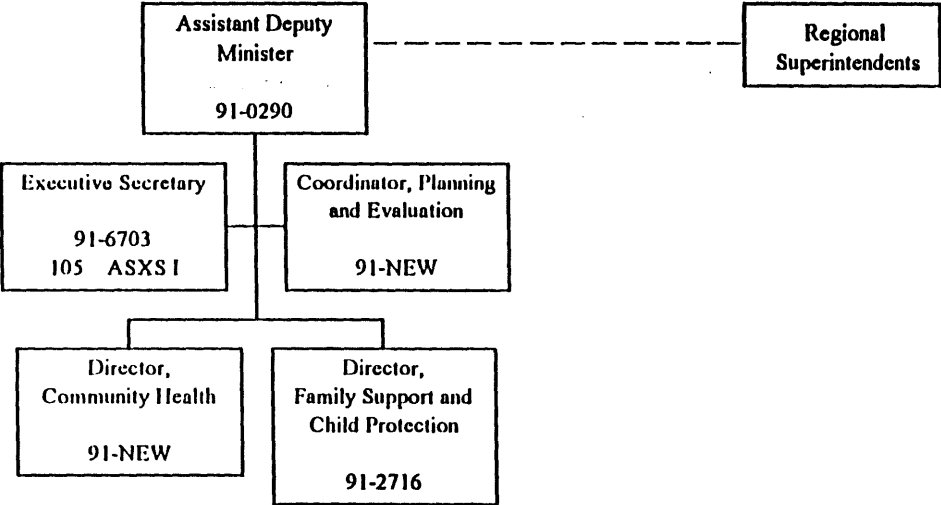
Assistant Deputy Minister

91-0290

Regional Superintendents

Executive Secretary

91-6703
105 ASXS I

Coordinator, Planning and Evaluation

91-NEW

Director, Community Health

91-NEW

Director, Family Support and Child Protection

91-2716